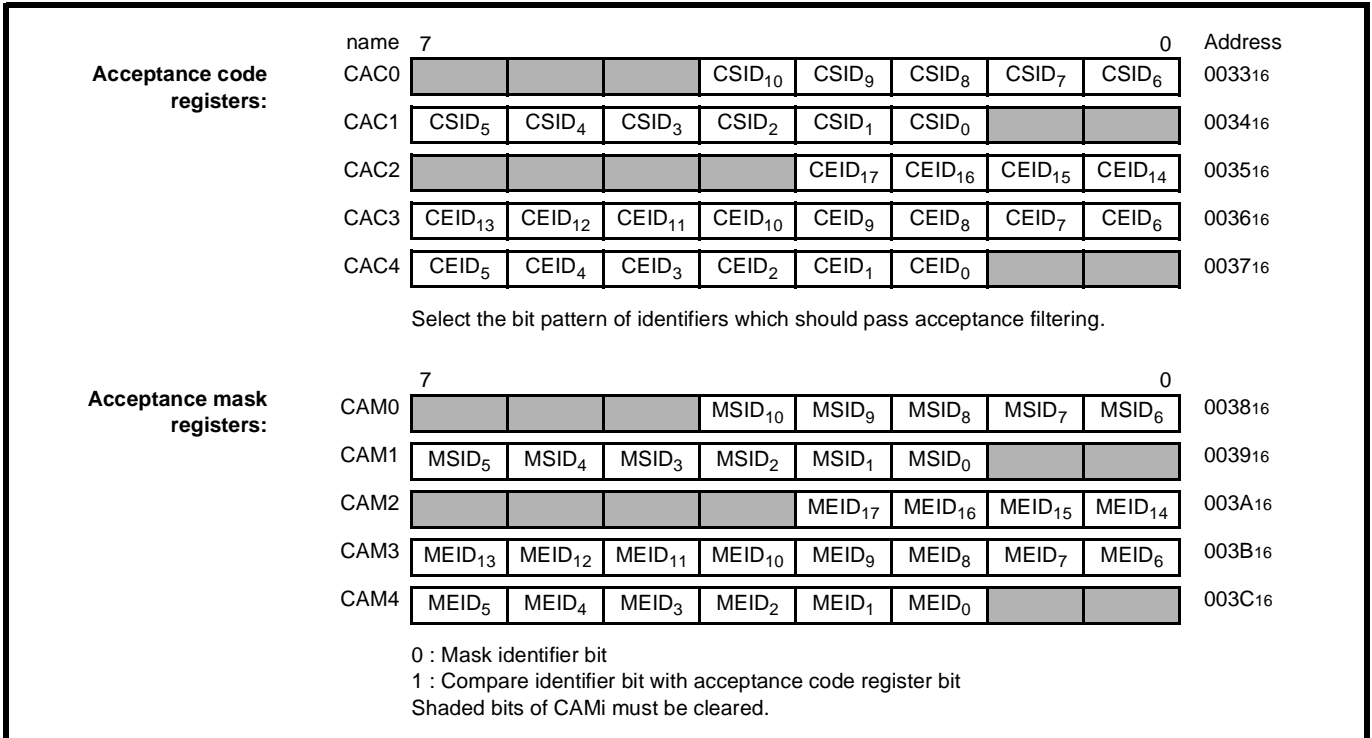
**Acceptance code registers:**

| name | 7 | | | | | | | 0 | Address |
|---|---|---|---|---|---|---|---|---|---|
| CAC0 | | | | $CSID_{10}$ | $CSID_9$ | $CSID_8$ | $CSID_7$ | $CSID_6$ | $0033_{16}$ |
| CAC1 | $CSID_5$ | $CSID_4$ | $CSID_3$ | $CSID_2$ | $CSID_1$ | $CSID_0$ | | | $0034_{16}$ |
| CAC2 | | | | | $CEID_{17}$ | $CEID_{16}$ | $CEID_{15}$ | $CEID_{14}$ | $0035_{16}$ |
| CAC3 | $CEID_{13}$ | $CEID_{12}$ | $CEID_{11}$ | $CEID_{10}$ | $CEID_9$ | $CEID_8$ | $CEID_7$ | $CEID_6$ | $0036_{16}$ |
| CAC4 | $CEID_5$ | $CEID_4$ | $CEID_3$ | $CEID_2$ | $CEID_1$ | $CEID_0$ | | | $0037_{16}$ |

Select the bit pattern of identifiers which should pass acceptance filtering.

**Acceptance mask registers:**

| | 7 | | | | | | | 0 | |
|---|---|---|---|---|---|---|---|---|---|
| CAM0 | | | | $MSID_{10}$ | $MSID_9$ | $MSID_8$ | $MSID_7$ | $MSID_6$ | $0038_{16}$ |
| CAM1 | $MSID_5$ | $MSID_4$ | $MSID_3$ | $MSID_2$ | $MSID_1$ | $MSID_0$ | | | $0039_{16}$ |
| CAM2 | | | | | $MEID_{17}$ | $MEID_{16}$ | $MEID_{15}$ | $MEID_{14}$ | $003A_{16}$ |
| CAM3 | $MEID_{13}$ | $MEID_{12}$ | $MEID_{11}$ | $MEID_{10}$ | $MEID_9$ | $MEID_8$ | $MEID_7$ | $MEID_6$ | $003B_{16}$ |
| CAM4 | $MEID_5$ | $MEID_4$ | $MEID_3$ | $MEID_2$ | $MEID_1$ | $MEID_0$ | | | $003C_{16}$ |

0 : Mask identifier bit
1 : Compare identifier bit with acceptance code register bit
Shaded bits of CAMi must be cleared.